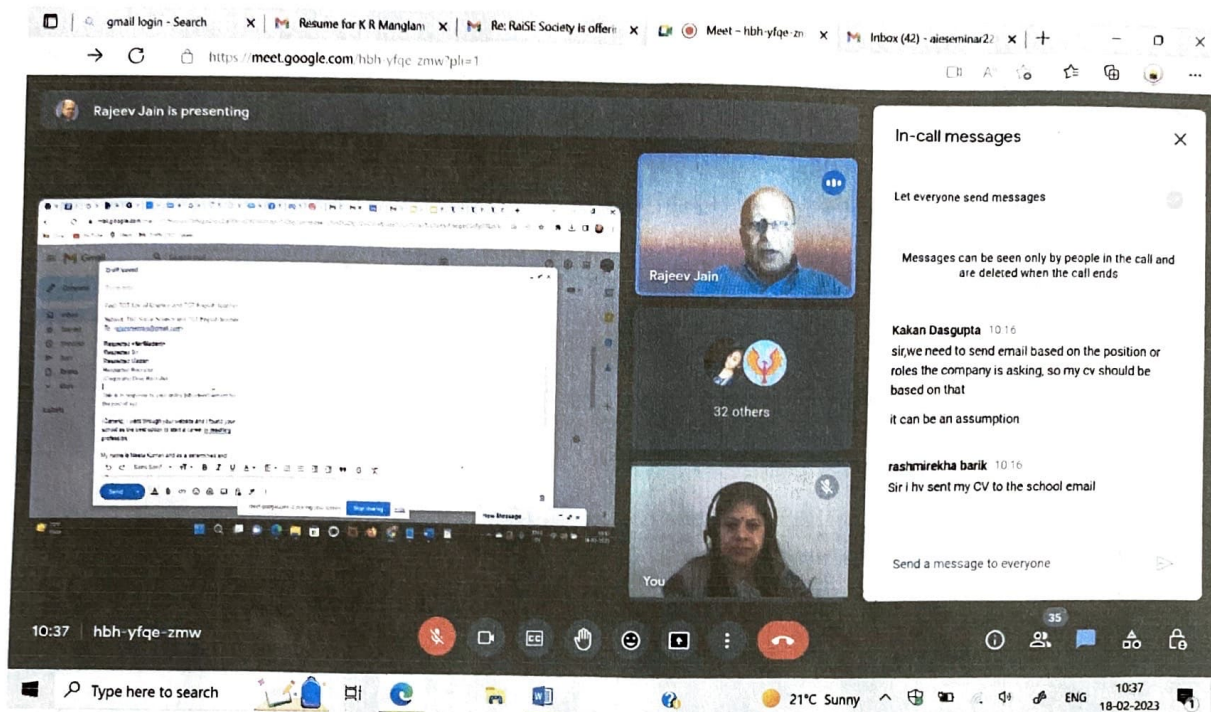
gmail login - Search X | M Resume for K R Manglam X | M Re: RaiSE Society is offer X | Meet – hbh-yfqe-zn X | M Inbox (42) - aieseminar2 X | +

https://meet.google.com/hbh-yfqe-zmw?pli=1

Rajeev Jain is presenting

Rajeev Jain

32 others

You

In-call messages

Let everyone send messages

Messages can be seen only by people in the call and are deleted when the call ends

Kakan Dasgupta 10:16
sir,we need to send email based on the position or roles the company is asking, so my cv should be based on that

it can be an assumption

rashmirekha barik 10:16
Sir i hv sent my CV to the school email

Send a message to everyone

10:37 | hbh-yfqe-zmw

35

Type here to search

21°C Sunny

ENG

10:37
18-02-2023